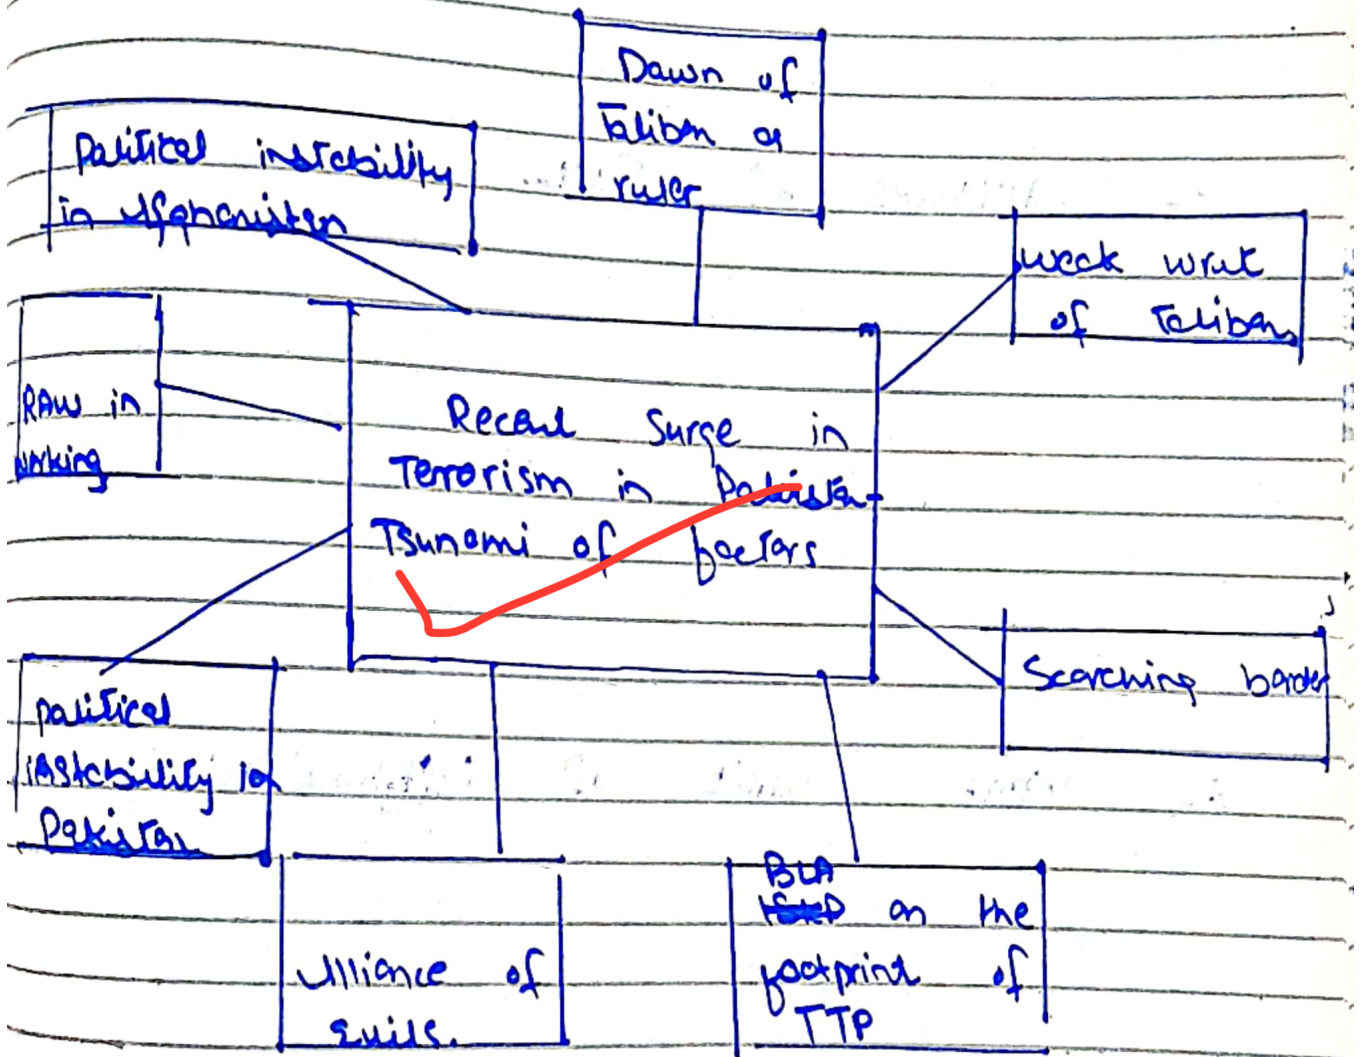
Dawn of Taliban as ruler

political instability in Afghanistan

weak writ of Taliban

RAW in working

Recent Surge in Terrorism in Pakistan Tsunami of factors

Scorching border

political instability in Pakistan

Alliance of evils.

BLA ~~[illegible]~~ on the footprint of TTP